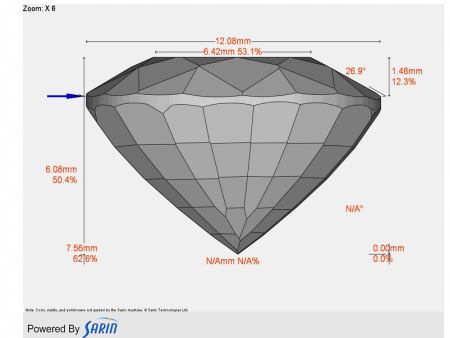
Zoom: X 6

12.08mm

6.42mm 53.1%

26.9°

1.48mm
12.3%

6.08mm
50.4%

N/A°

7.56mm
62.6%

N/Amm N/A%

0.00mm
0.0%

Note: Color, clarity, and polish were not graded by the Sarin machine. © Sarin Technologies Ltd.

Powered By SARIN